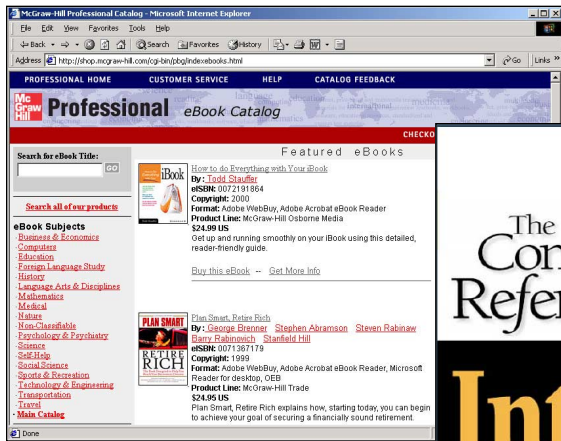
McGraw-Hill Professional Catalog - Microsoft Internet Explorer

File Edit View Favorites Tools Help

Back Search Favorites History

Address http://shop.mcgraw-hill.com/cgi-bin/pbg/indexebooks.html Go Links »

PROFESSIONAL HOME CUSTOMER SERVICE HELP CATALOG FEEDBACK

Mc Graw Hill Professional eBook Catalog

CHECKO

Search for eBook Title:

GO

Search all of our products

eBook Subjects
- Business & Economics
- Computers
- Education
- Foreign Language Study
- History
- Language Arts & Disciplines
- Mathematics
- Medical
- Nature
- Non-Classifiable
- Psychology & Psychiatry
- Science
- Self-Help
- Social Science
- Sports & Recreation
- Technology & Engineering
- Transportation
- Travel
- Main Catalog

Featured eBooks

iBook

How to do Everything with Your iBook
By: Todd Stauffer
eISBN: 0072191864
Copyright: 2000
Format: Adobe WebBuy, Adobe Acrobat eBook Reader
Product Line: McGraw-Hill Osborne Media
$24.99 US
Get up and running smoothly on your iBook using this detailed, reader-friendly guide.

Buy this eBook -- Get More Info

PLAN SMART RETIRE RICH

Plan Smart, Retire Rich
By: George Brenner Stephen Abramson Steven Rabinaw Barry Rabinovich Stanfield Hill
eISBN: 0071387179
Copyright: 1999
Format: Adobe WebBuy, Adobe Acrobat eBook Reader, Microsoft Reader for desktop, OEB
Product Line: McGraw-Hill Trade
$24.95 US
Plan Smart, Retire Rich explains how, starting today, you can begin to achieve your goal of securing a financially sound retirement.

The Con Refer In

Done